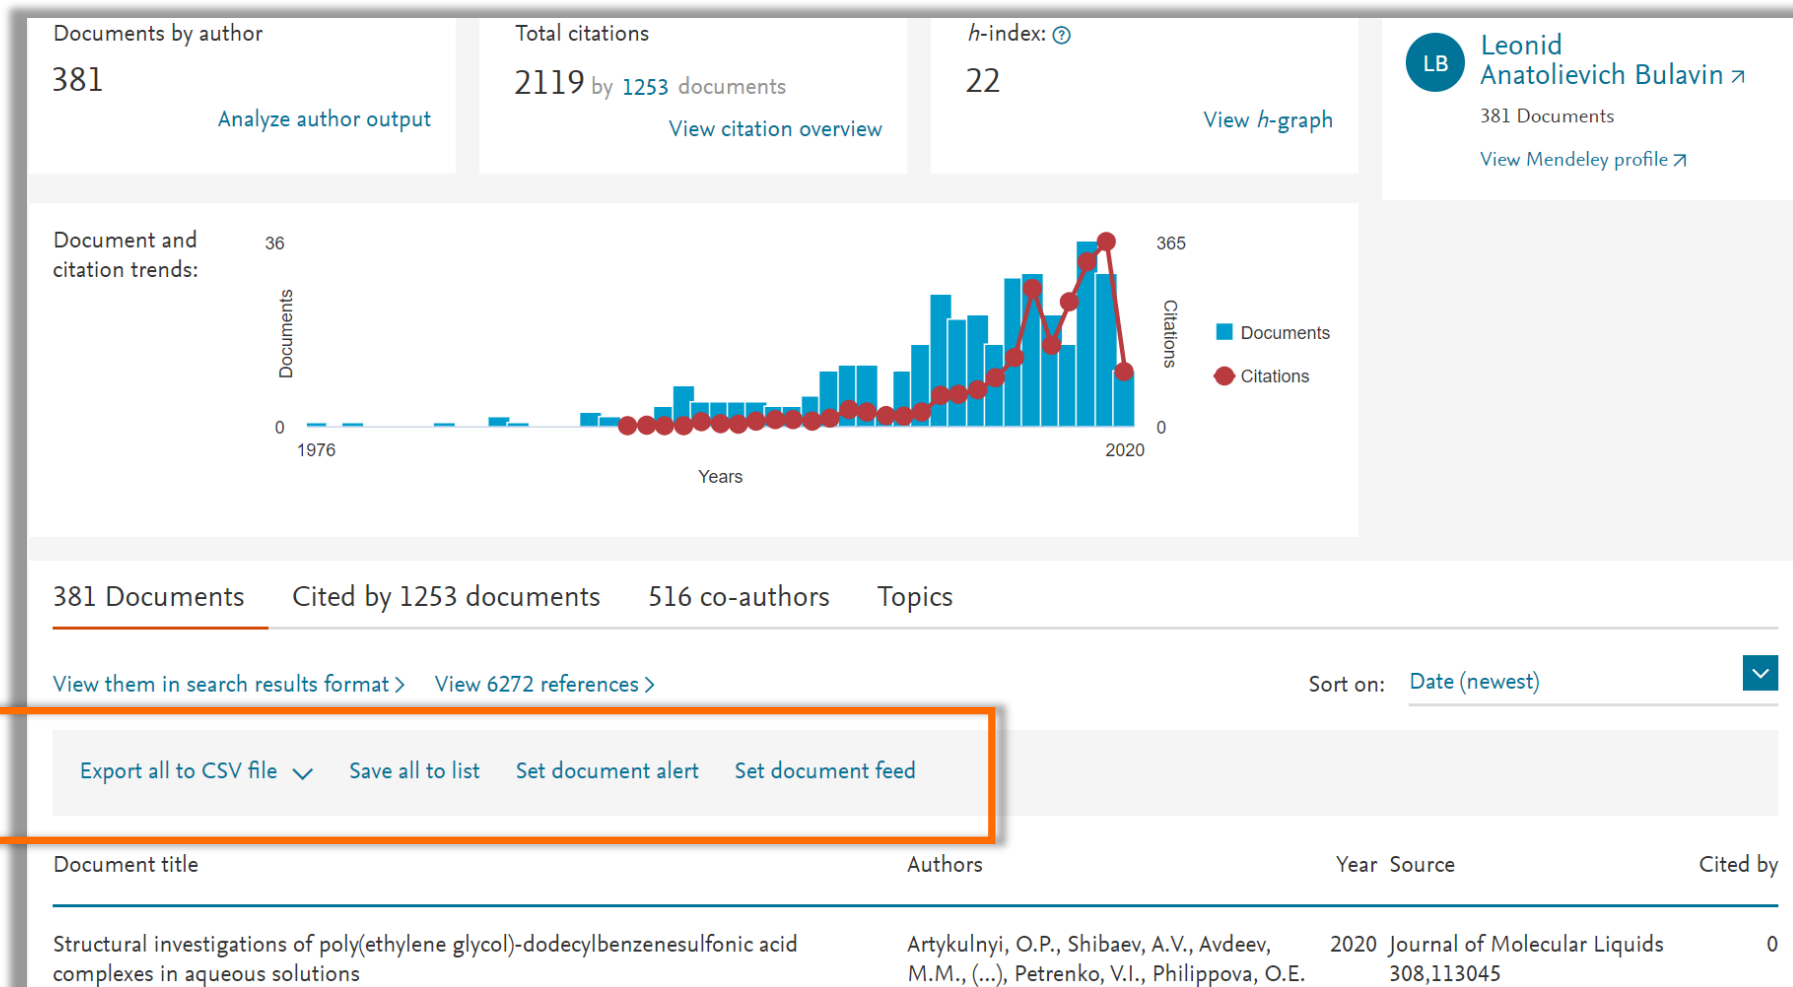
Documents by author
381
Analyze author output

Total citations
2119 by 1253 documents
View citation overview

h-index: ?
22
View h-graph

LB
Leonid Anatolievich Bulavin ↗
381 Documents
View Mendeley profile ↗

Document and citation trends:

36
Documents
0
1976
Years
2020
365
Citations
0
Documents
Citations

381 Documents
Cited by 1253 documents
516 co-authors
Topics

View them in search results format >
View 6272 references >
Sort on: Date (newest)

Export all to CSV file
Save all to list
Set document alert
Set document feed

| Document title | Authors | Year | Source | Cited by |
|---|---|---|---|---|
| Structural investigations of poly(ethylene glycol)-dodecylbenzenesulfonic acid complexes in aqueous solutions | Artykulnyi, O.P., Shibaev, A.V., Avdeev, M.M., (...), Petrenko, V.I., Philippova, O.E. | 2020 | Journal of Molecular Liquids 308,113045 | 0 |